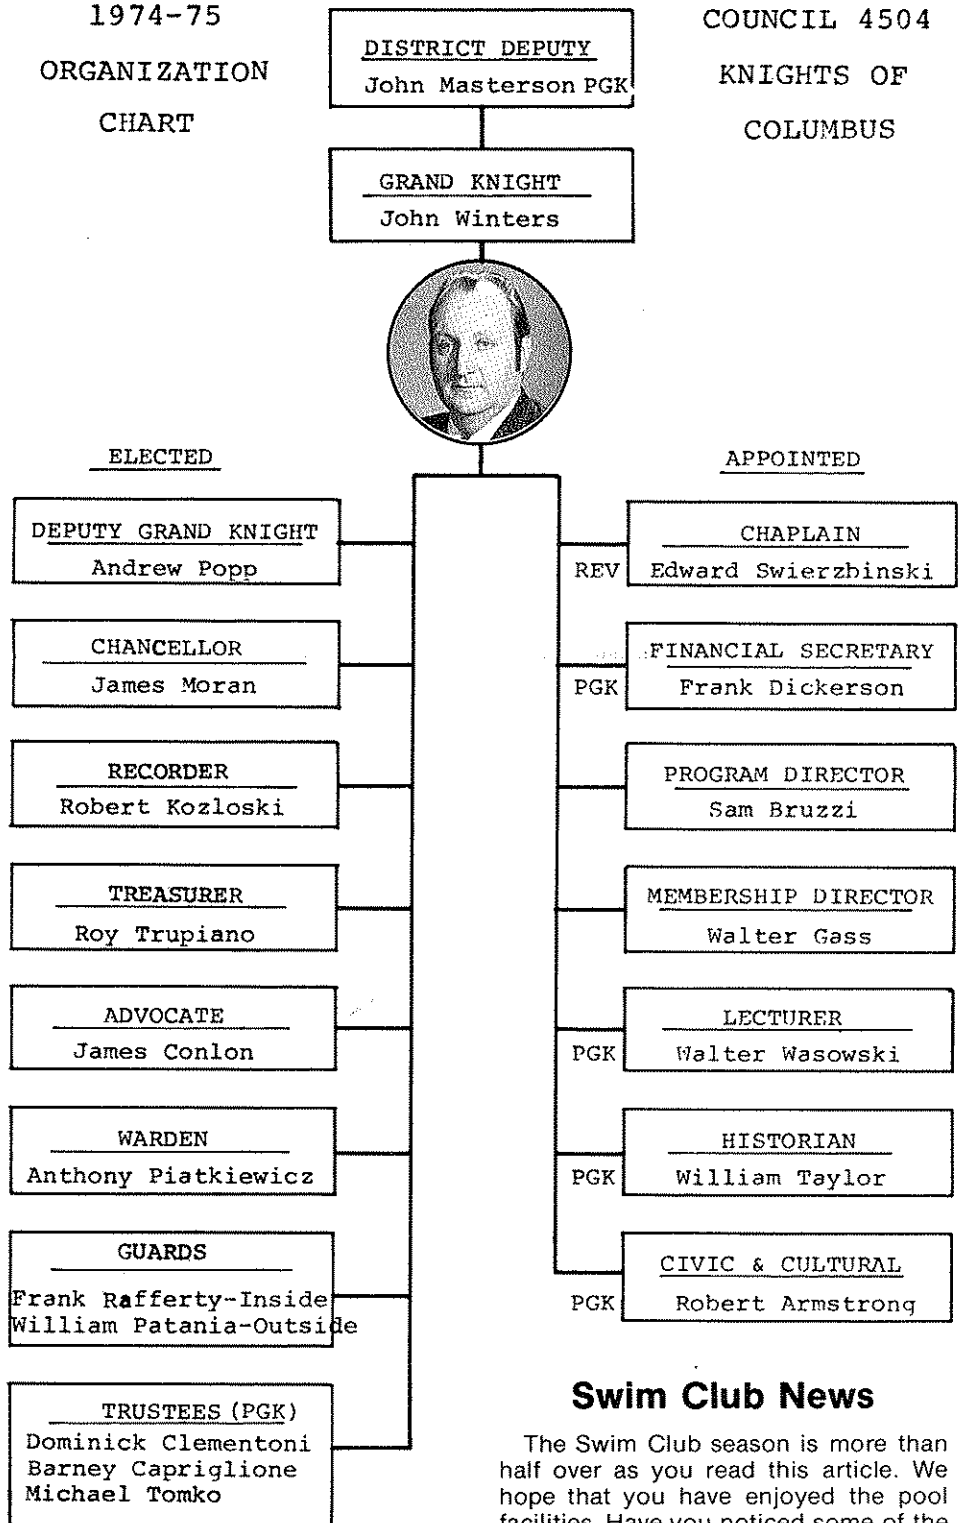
1974-75

ORGANIZATION

CHART

DISTRICT DEPUTY
John Masterson PGK

GRAND KNIGHT
John Winters

COUNCIL 4504

KNIGHTS OF

COLUMBUS

ELECTED

APPOINTED

DEPUTY GRAND KNIGHT
Andrew Popp

CHANCELLOR
James Moran

RECORDER
Robert Kozloski

TREASURER
Roy Trupiano

ADVOCATE
James Conlon

WARDEN
Anthony Piatkiewicz

GUARDS
Frank Rafferty-Inside
William Patania-Outside

TRUSTEES (PGK)
Dominick Clementoni
Barney Capriglione
Michael Tomko

CHAPLAIN
REV Edward Swierzbinski

FINANCIAL SECRETARY
PGK Frank Dickerson

PROGRAM DIRECTOR
Sam Bruzzi

MEMBERSHIP DIRECTOR
Walter Gass

LECTURER
PGK Walter Wasowski

HISTORIAN
PGK William Taylor

CIVIC & CULTURAL
PGK Robert Armstrong

Swim Club News

The Swim Club season is more than half over as you read this article. We hope that you have enjoyed the pool facilities. Have you noticed some of the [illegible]